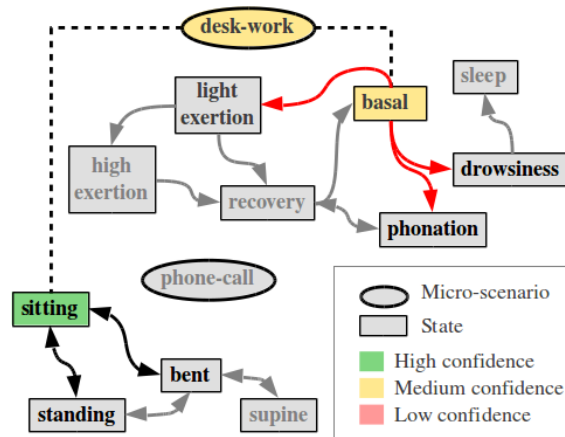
desk-work

light exertion

basal

sleep

high exertion

recovery

drowsiness

phonation

phone-call

sitting

bent

standing

supine

Micro-scenario

State

High confidence

Medium confidence

Low confidence